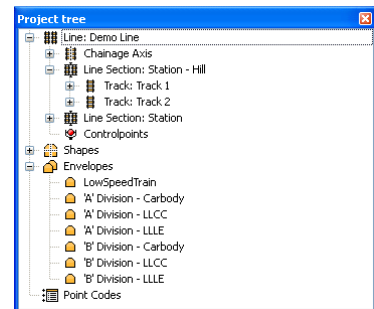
Project tree

Line: Demo Line
Chainage Axis
Line Section: Station - Hill
Track: Track 1
Track: Track 2
Line Section: Station
Controlpoints
Shapes
Envelopes
LowSpeedTrain
'A' Division - Carbody
'A' Division - LLCC
'A' Division - LLLE
'B' Division - Carbody
'B' Division - LLCC
'B' Division - LLLE
Point Codes